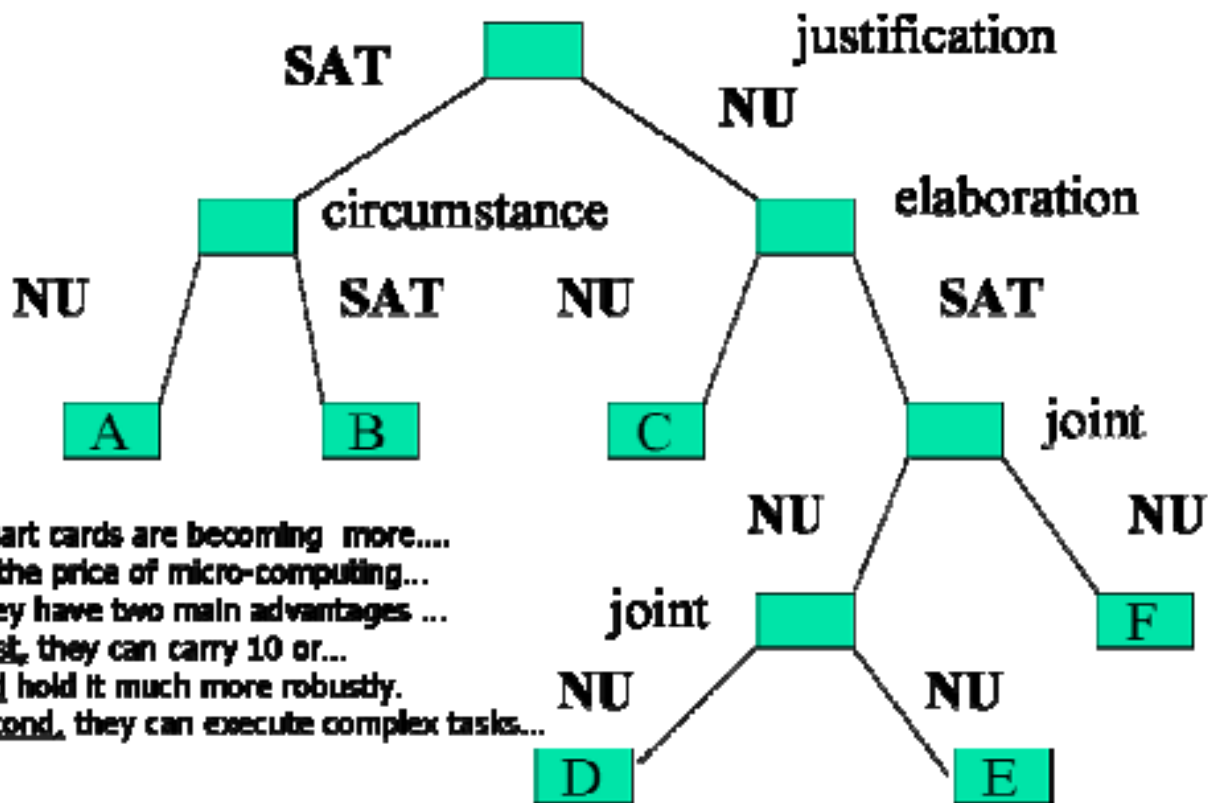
SAT

justification

NU

circumstance

elaboration

NU

SAT

NU

SAT

A

B

C

joint

NU

NU

joint

F

NU

NU

D

E

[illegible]art cards are becoming more....
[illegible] the price of micro-computing...
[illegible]ey have two main advantages ...
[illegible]st, they can carry 10 or...
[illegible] hold it much more robustly.
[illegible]cond, they can execute complex tasks...